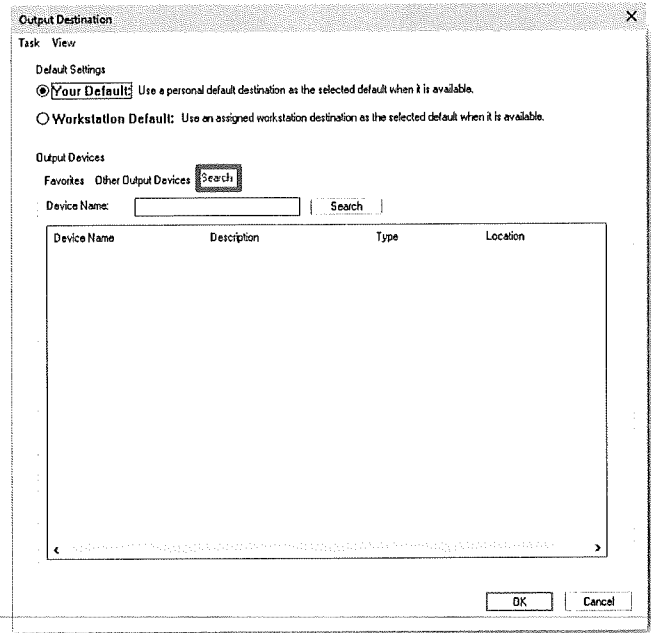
Output Destination

Task View

Default Settings

Your Default: Use a personal default destination as the selected default when it is available.

Workstation Default: Use an assigned workstation destination as the selected default when it is available.

Output Devices

Favorites Other Output Devices Search

Device Name: Search

| Device Name | Description | Type | Location |
|---|---|---|---|

OK Cancel